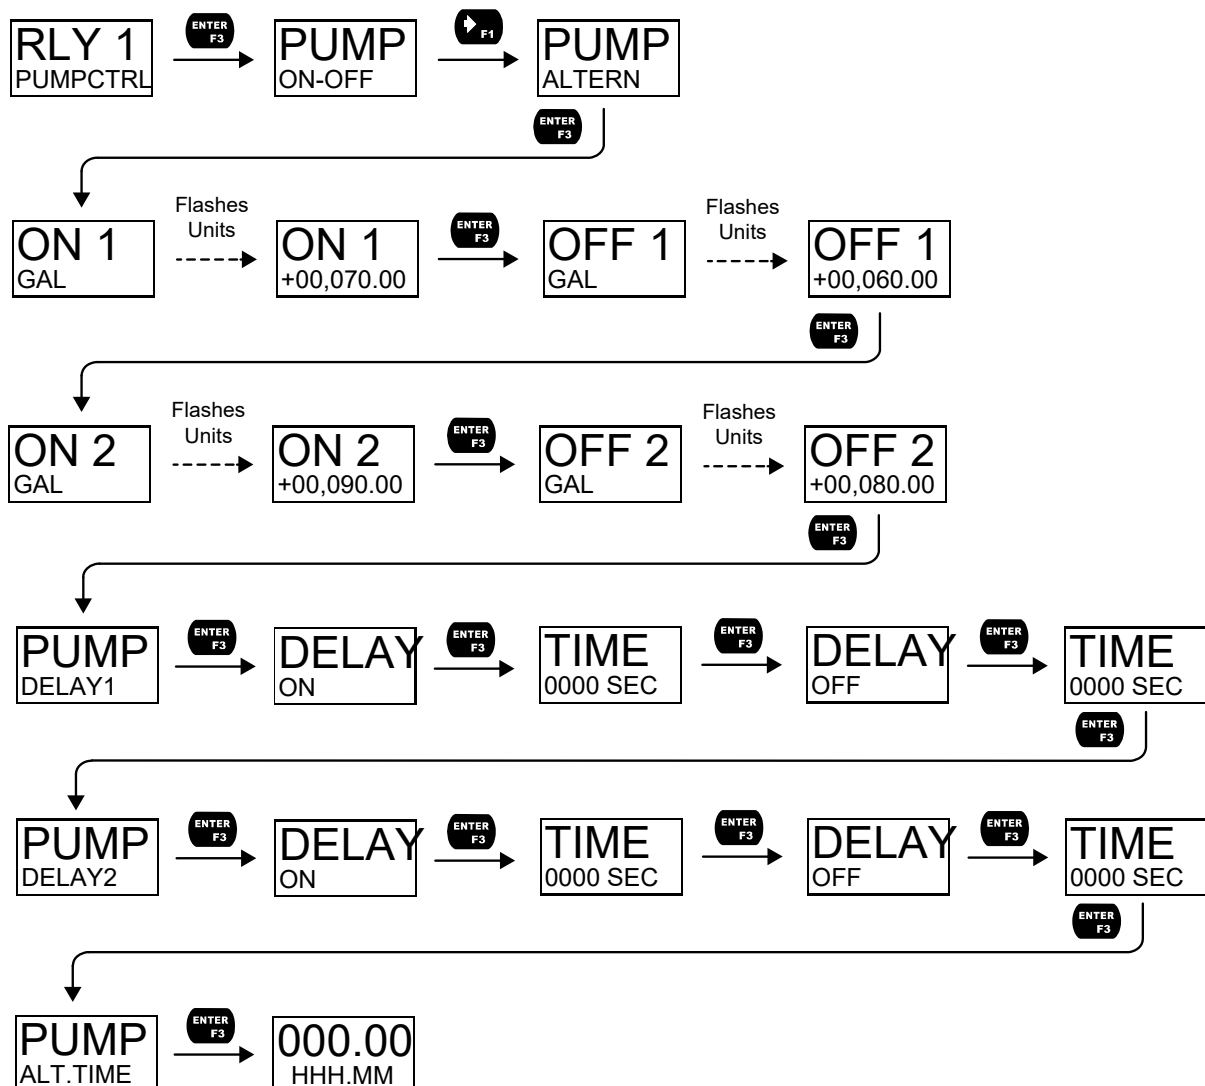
RLY 1
PUMPCTRL

ENTER F3

PUMP
ON-OFF

F1

PUMP
ALTERN

ENTER F3

ON 1
GAL

Flashes Units

ON 1
+00,070.00

ENTER F3

OFF 1
GAL

Flashes Units

OFF 1
+00,060.00

ENTER F3

ON 2
GAL

Flashes Units

ON 2
+00,090.00

ENTER F3

OFF 2
GAL

Flashes Units

OFF 2
+00,080.00

ENTER F3

PUMP
DELAY1

ENTER F3

DELAY
ON

ENTER F3

TIME
0000 SEC

ENTER F3

DELAY
OFF

ENTER F3

TIME
0000 SEC

ENTER F3

PUMP
DELAY2

ENTER F3

DELAY
ON

ENTER F3

TIME
0000 SEC

ENTER F3

DELAY
OFF

ENTER F3

TIME
0000 SEC

ENTER F3

PUMP
ALT.TIME

ENTER F3

000.00
HHH.MM